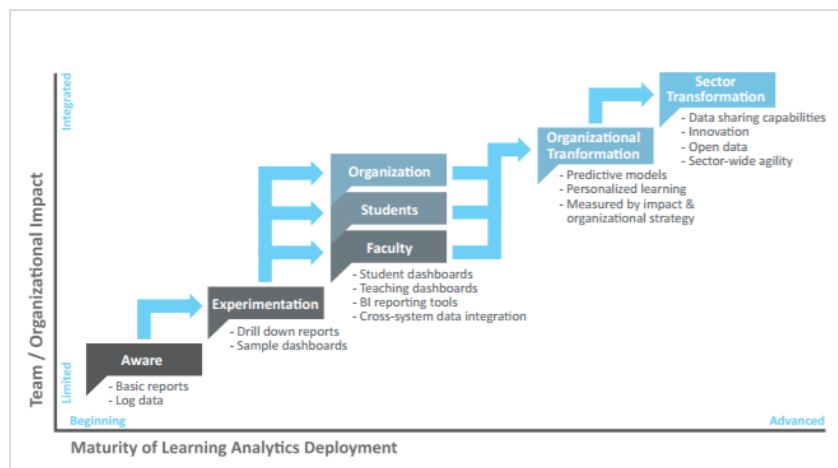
Team / Organizational Impact

Integrated

Limited

Sector Transformation
- Data sharing capabilities
- Innovation
- Open data
- Sector-wide agility

Organizational Tranformation
- Predictive models
- Personalized learning
- Measured by impact & organizational strategy

Organization

Students

Faculty
- Student dashboards
- Teaching dashboards
- BI reporting tools
- Cross-system data integration

Experimentation
- Drill down reports
- Sample dashboards

Aware
- Basic reports
- Log data

Beginning

Advanced

Maturity of Learning Analytics Deployment